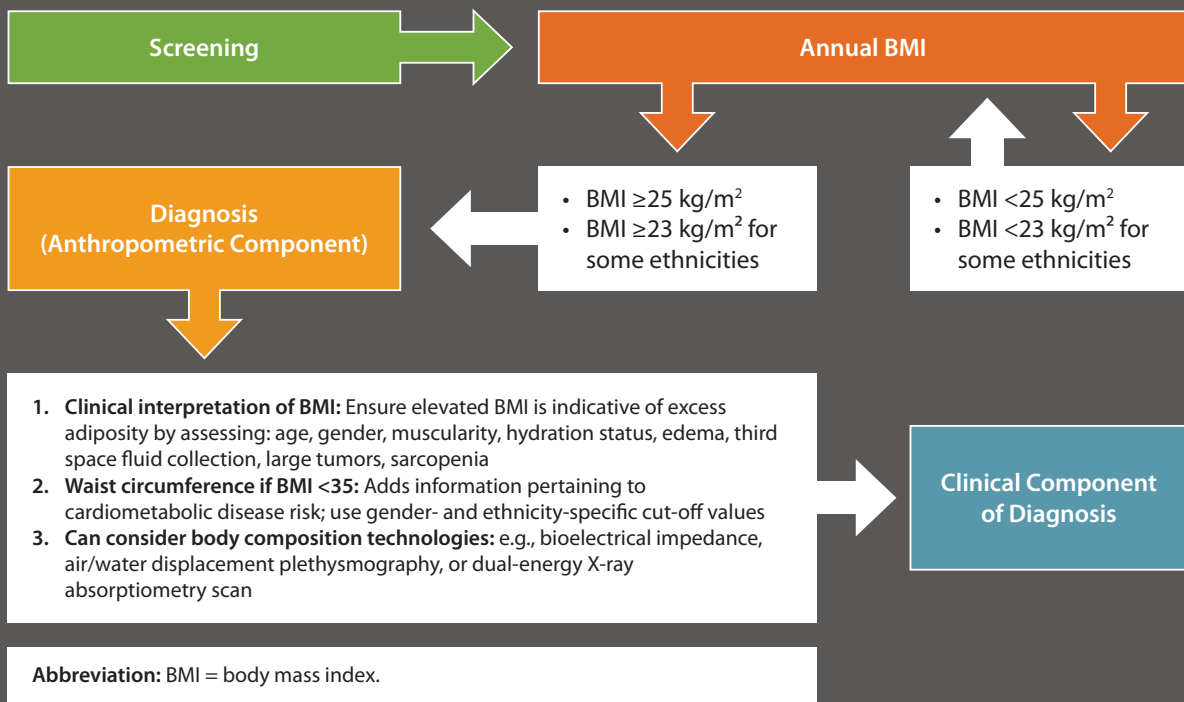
Screening

Annual BMI

Diagnosis (Anthropometric Component)

- BMI ≥25 kg/m$^2$
- BMI ≥23 kg/m$^2$ for some ethnicities

- BMI <25 kg/m$^2$
- BMI <23 kg/m$^2$ for some ethnicities

1. **Clinical interpretation of BMI:** Ensure elevated BMI is indicative of excess adiposity by assessing: age, gender, muscularity, hydration status, edema, third space fluid collection, large tumors, sarcopenia
2. **Waist circumference if BMI <35:** Adds information pertaining to cardiometabolic disease risk; use gender- and ethnicity-specific cut-off values
3. **Can consider body composition technologies:** e.g., bioelectrical impedance, air/water displacement plethysmography, or dual-energy X-ray absorptiometry scan

Clinical Component of Diagnosis

**Abbreviation:** BMI = body mass index.